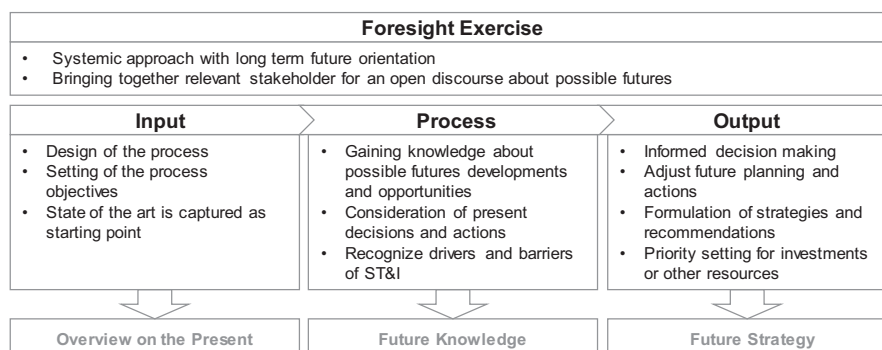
**Foresight Exercise**

- Systemic approach with long term future orientation
- Bringing together relevant stakeholder for an open discourse about possible futures

**Input**

- Design of the process
- Setting of the process objectives
- State of the art is captured as starting point

**Process**

- Gaining knowledge about possible futures developments and opportunities
- Consideration of present decisions and actions
- Recognize drivers and barriers of ST&I

**Output**

- Informed decision making
- Adjust future planning and actions
- Formulation of strategies and recommendations
- Priority setting for investments or other resources

Overview on the Present

Future Knowledge

Future Strategy